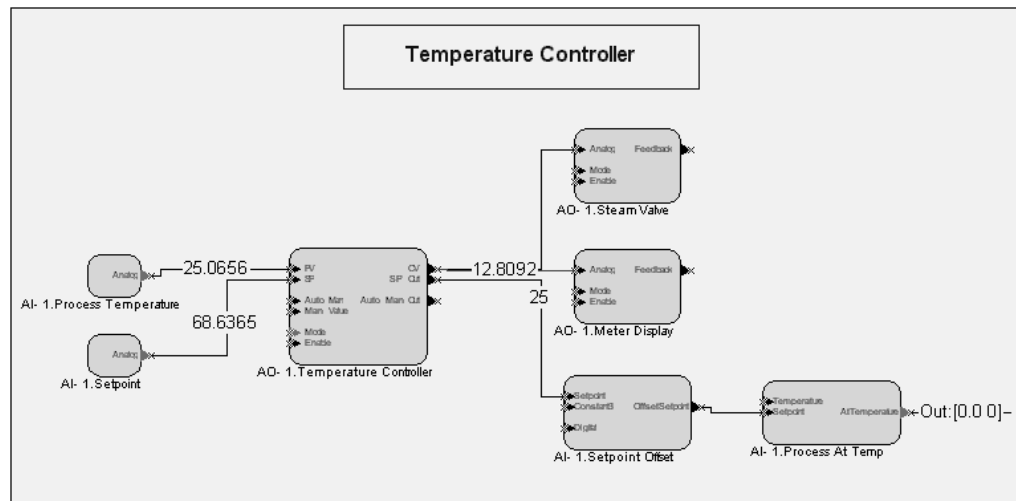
Temperature Controller

Analog
AI- 1.Process Temperature

25.0656

68.6365

Analog
AI- 1.Setpoint

PV
SP
Auto Man
Man Value
Mode
Enable
CV
SP Out
Auto Man Out
AO- 1.Temperature Controller

12.8092

25

Analog
Mode
Enable
Feedback
AO- 1.Steam Valve

Analog
Mode
Enable
Feedback
AO- 1.Meter Display

Setpoint
ConstantB
Digital
OffsetSetpoint
AI- 1.Setpoint Offset

Temperature
Setpoint
AtTemperature
AI- 1.Process At Temp

Out:[0.0 0]